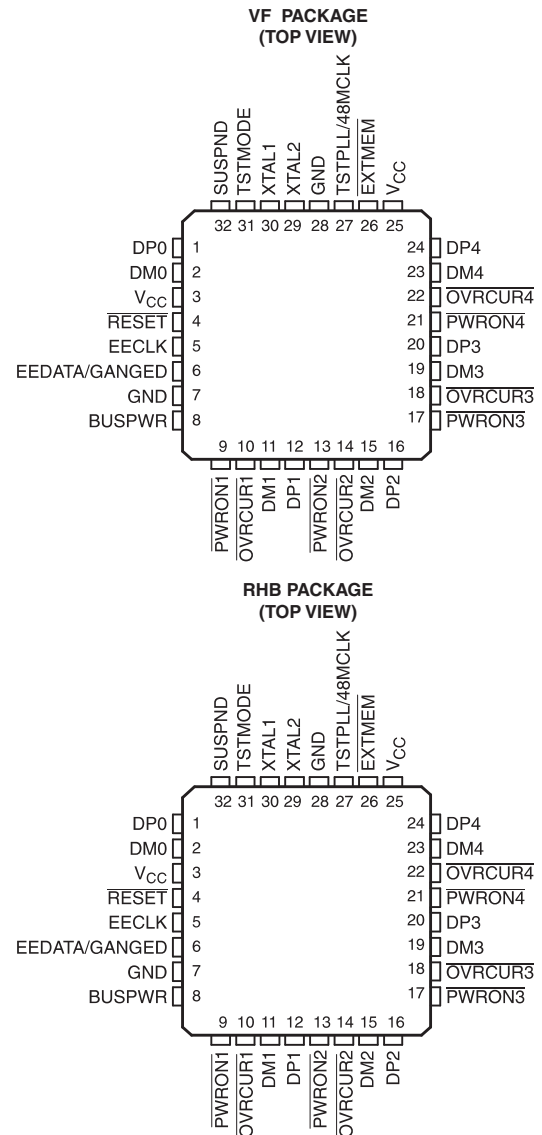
VF PACKAGE
(TOP VIEW)

SUSPND
TSTMODE
XTAL1
XTAL2
GND
TSTPLL/48MCLK
$\overline{EXTMEM}$
$V_{CC}$

32 31 30 29 28 27 26 25

DP0 1
DM0 2
$V_{CC}$ 3
$\overline{RESET}$ 4
EECLK 5
EEDATA/GANGED 6
GND 7
BUSPWR 8

24 DP4
23 DM4
22 $\overline{OVRCUR4}$
21 $\overline{PWRON4}$
20 DP3
19 DM3
18 $\overline{OVRCUR3}$
17 $\overline{PWRON3}$

9 10 11 12 13 14 15 16

$\overline{PWRON1}$
$\overline{OVRCUR1}$
DM1
DP1
$\overline{PWRON2}$
$\overline{OVRCUR2}$
DM2
DP2

RHB PACKAGE
(TOP VIEW)

SUSPND
TSTMODE
XTAL1
XTAL2
GND
TSTPLL/48MCLK
$\overline{EXTMEM}$
$V_{CC}$

32 31 30 29 28 27 26 25

DP0 1
DM0 2
$V_{CC}$ 3
$\overline{RESET}$ 4
EECLK 5
EEDATA/GANGED 6
GND 7
BUSPWR 8

24 DP4
23 DM4
22 $\overline{OVRCUR4}$
21 $\overline{PWRON4}$
20 DP3
19 DM3
18 $\overline{OVRCUR3}$
17 $\overline{PWRON3}$

9 10 11 12 13 14 15 16

$\overline{PWRON1}$
$\overline{OVRCUR1}$
DM1
DP1
$\overline{PWRON2}$
$\overline{OVRCUR2}$
DM2
DP2